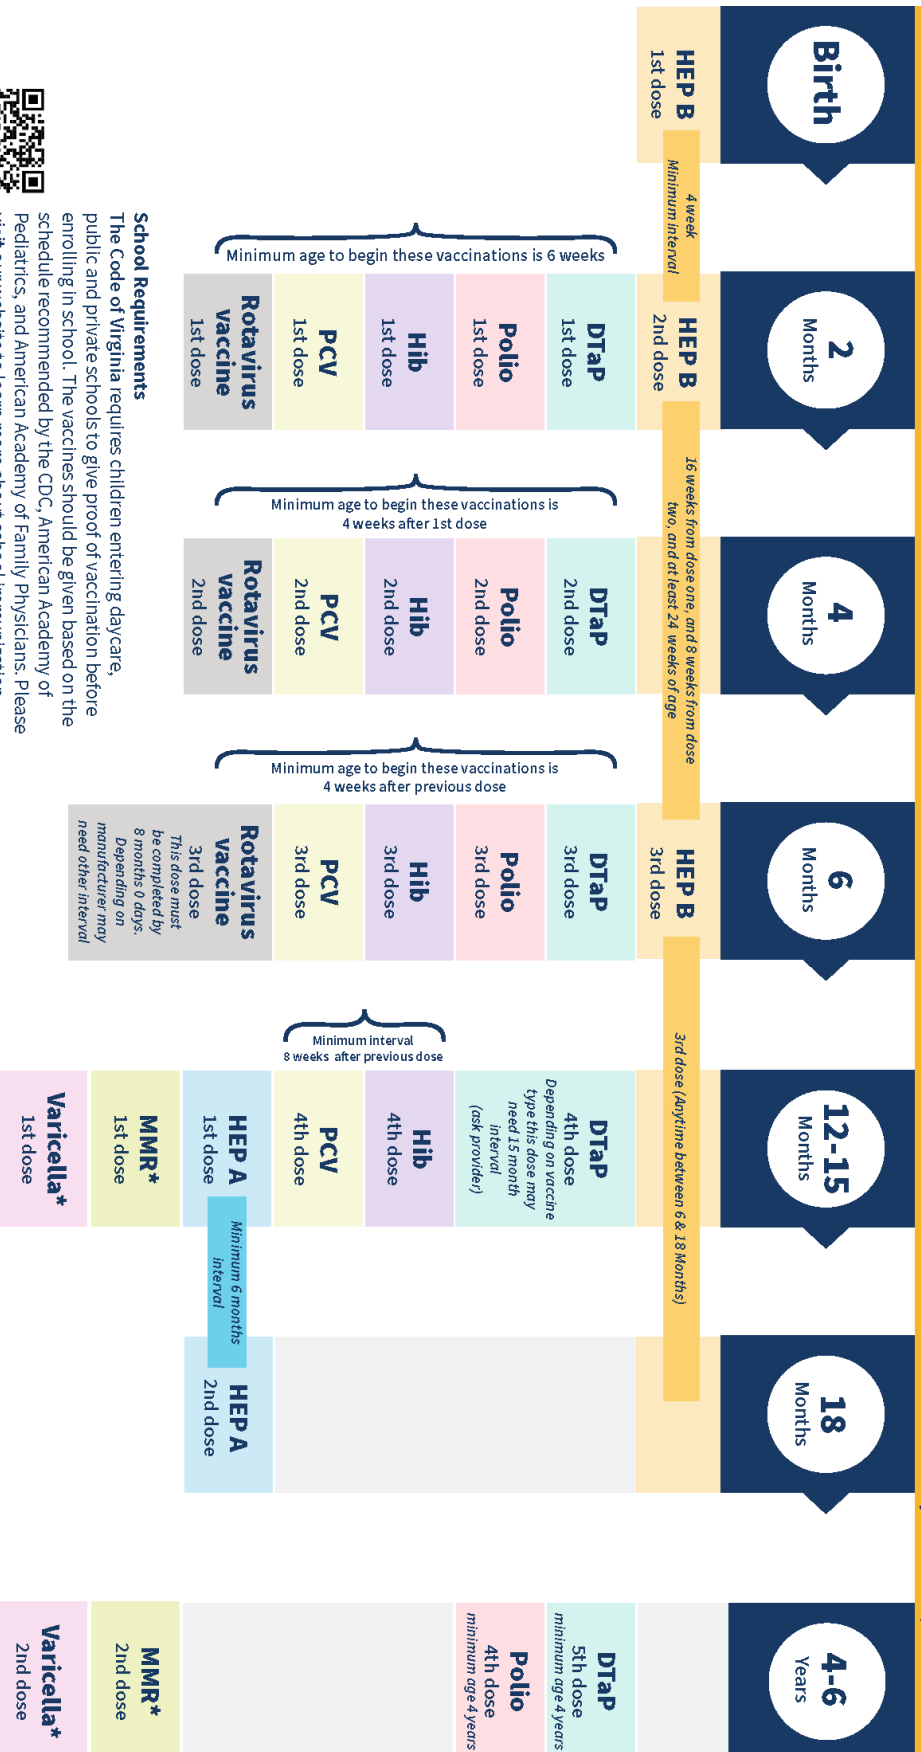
Birth

HEP B
1st dose

4 week
Minimum interval

2
Months

HEP B
2nd dose

Minimum age to begin these vaccinations is 6 weeks

DTaP
1st dose

Polio
1st dose

Hib
1st dose

PCV
1st dose

Rotavirus vaccine
1st dose

16 weeks from dose one, and 8 weeks from dose two, and at least 24 weeks of age

4
Months

Minimum age to begin these vaccinations is 4 weeks after 1st dose

DTaP
2nd dose

Polio
2nd dose

Hib
2nd dose

PCV
2nd dose

Rotavirus vaccine
2nd dose

6
Months

HEP B
3rd dose

Minimum age to begin these vaccinations is 4 weeks after previous dose

DTaP
3rd dose

Polio
3rd dose

Hib
3rd dose

PCV
3rd dose

Rotavirus vaccine
3rd dose
This dose must be completed by 8 months 0 days. Depending on manufacturer may need other interval

3rd dose (Anytime between 6 & 18 Months)

12-15
Months

Minimum interval
8 weeks after previous dose

DTaP
4th dose
Depending on vaccine type this dose may need 15 month interval (ask provider)

Hib
4th dose

PCV
4th dose

HEP A
1st dose

Minimum 6 months interval

MMR*
1st dose

Varicella*
1st dose

18
Months

HEP A
2nd dose

4-6
Years

DTaP
5th dose
minimum age 4 years

Polio
4th dose
minimum age 4 years

MMR*
2nd dose

Varicella*
2nd dose

School Requirements
The Code of Virginia requires children entering daycare, public and private schools to give proof of vaccination before enrolling in school. The vaccines should be given based on the schedule recommended by the CDC, American Academy of Pediatrics, and American Academy of Family Physicians. Please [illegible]